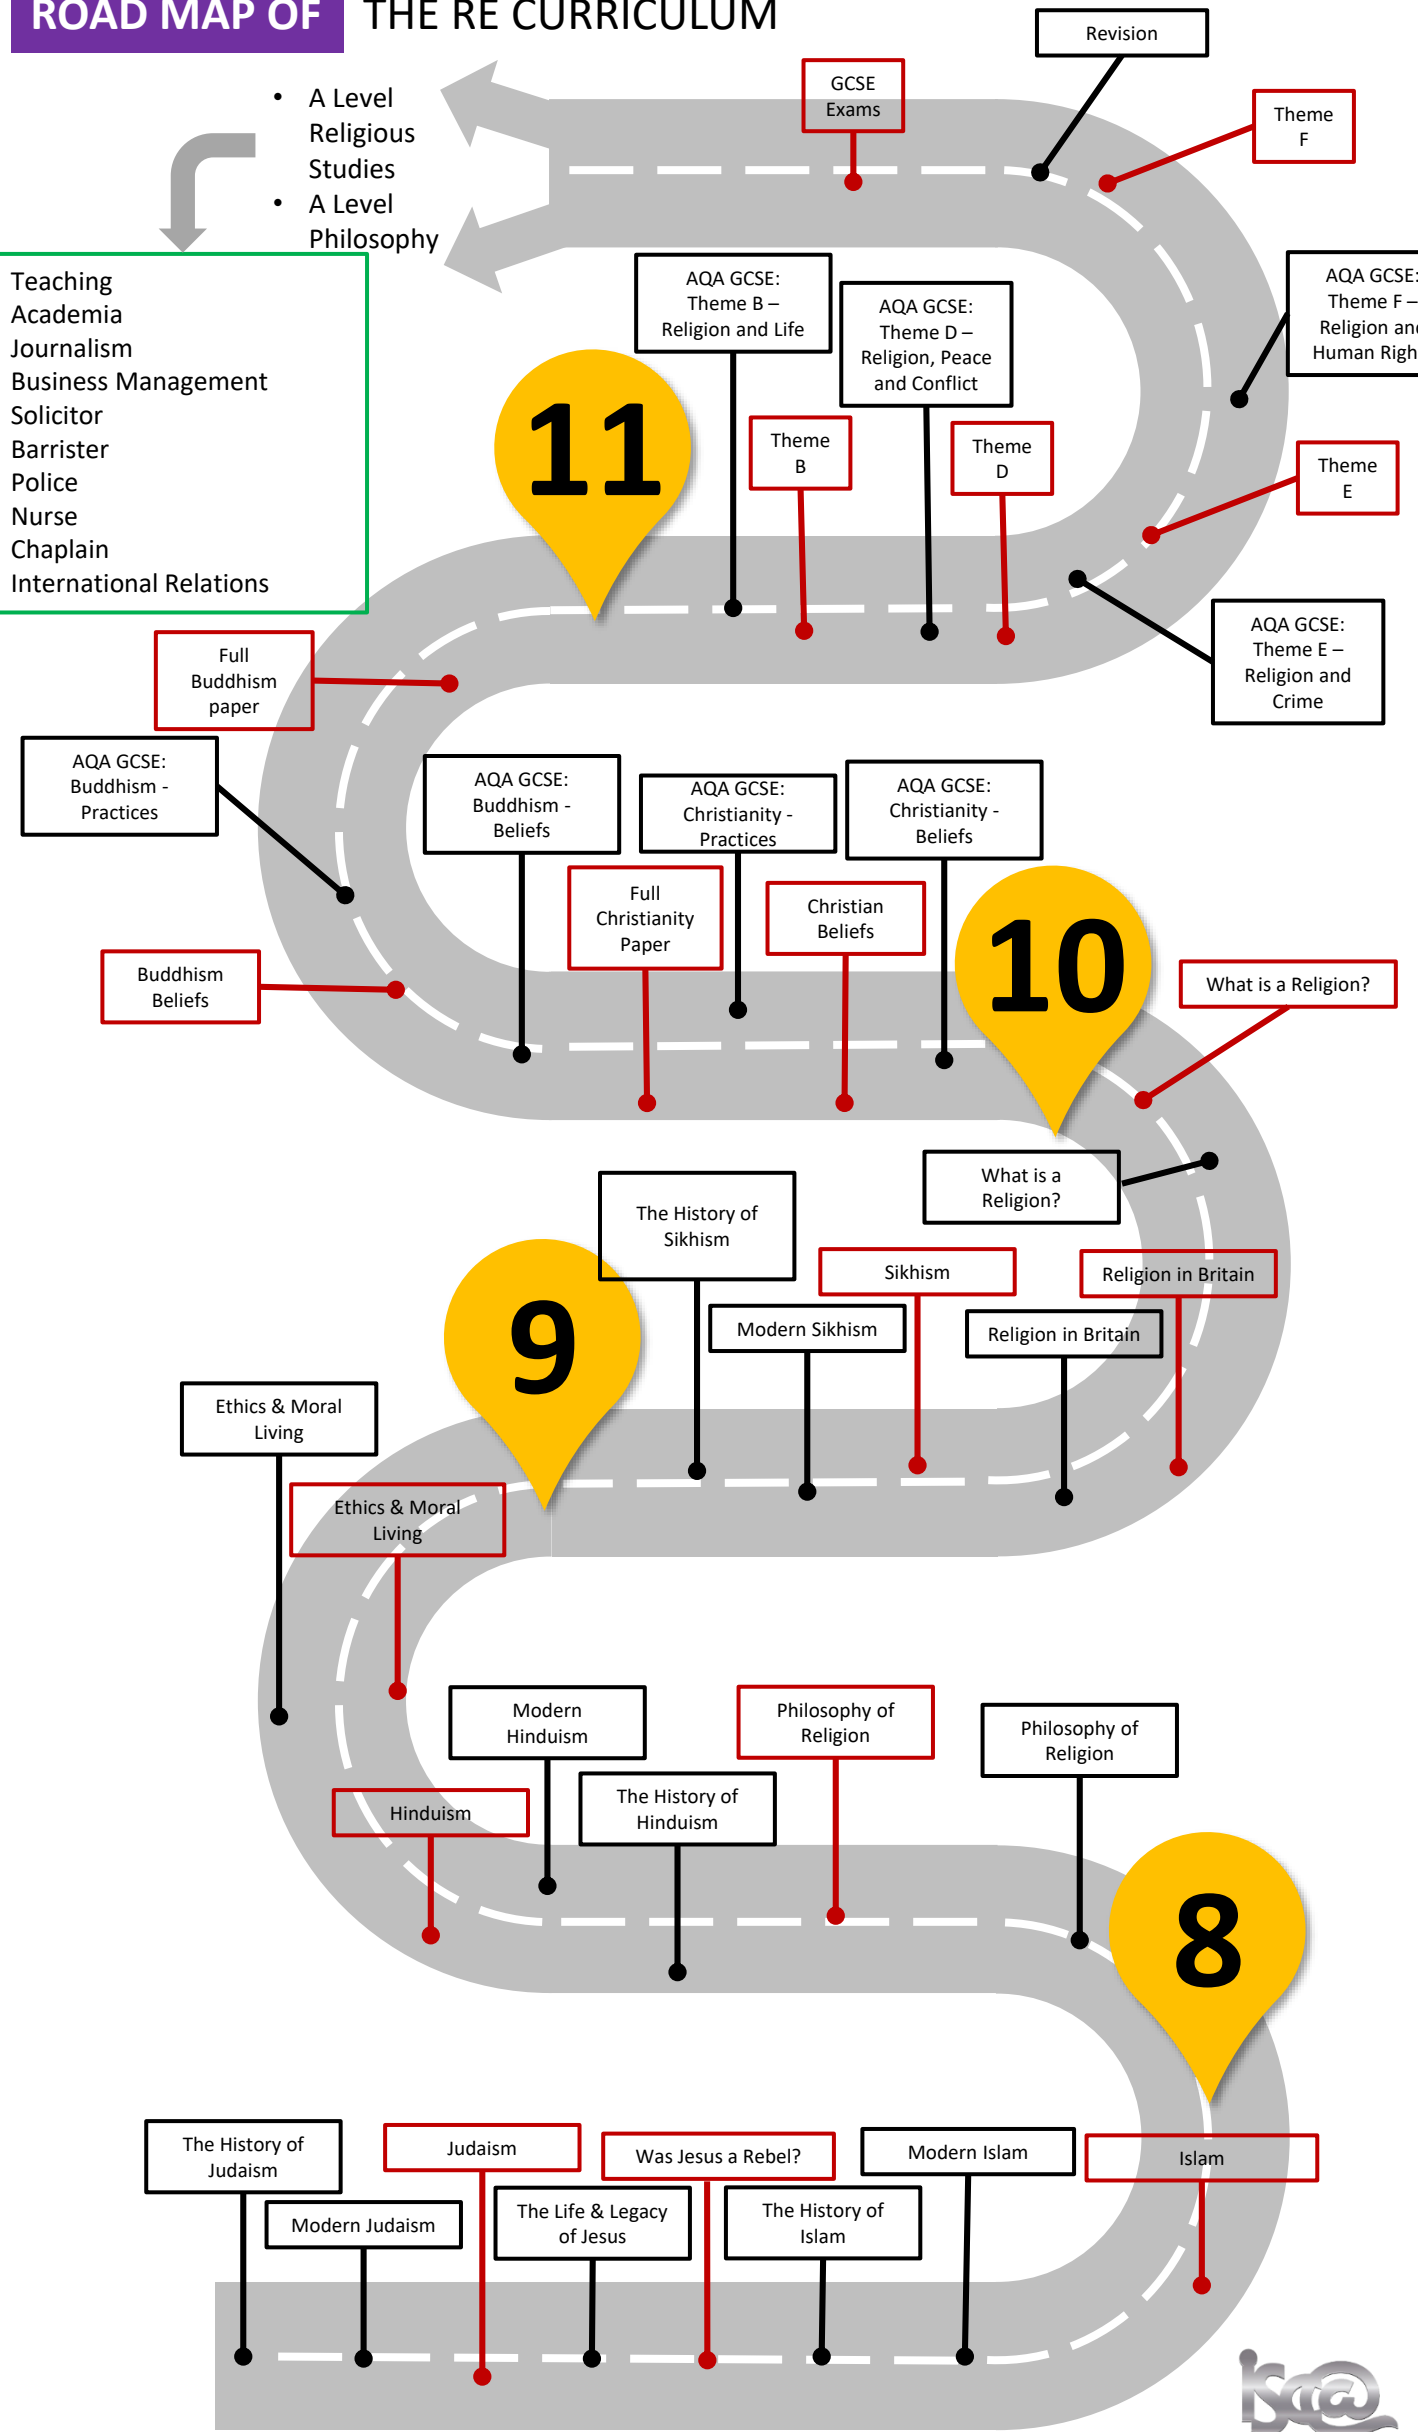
ROAD MAP OF THE RE CURRICULUM

- A Level Religious Studies
- A Level Philosophy

Teaching
Academia
Journalism
Business Management
Solicitor
Barrister
Police
Nurse
Chaplain
International Relations

Revision

GCSE Exams

Theme F

AQA GCSE: Theme F – Religion and Human Righ

Theme E

AQA GCSE: Theme E – Religion and Crime

AQA GCSE: Theme B – Religion and Life

AQA GCSE: Theme D – Religion, Peace and Conflict

Theme B

Theme D

11

Full Buddhism paper

AQA GCSE: Buddhism - Practices

AQA GCSE: Buddhism - Beliefs

AQA GCSE: Christianity - Practices

AQA GCSE: Christianity - Beliefs

Full Christianity Paper

Christian Beliefs

10

Buddhism Beliefs

What is a Religion?

What is a Religion?

The History of Sikhism

9

Sikhism

Religion in Britain

Modern Sikhism

Religion in Britain

Ethics & Moral Living

Ethics & Moral Living

Modern Hinduism

Philosophy of Religion

Philosophy of Religion

Hinduism

The History of Hinduism

8

The History of Judaism

Judaism

Was Jesus a Rebel?

Modern Islam

Islam

Modern Judaism

The Life & Legacy of Jesus

The History of Islam